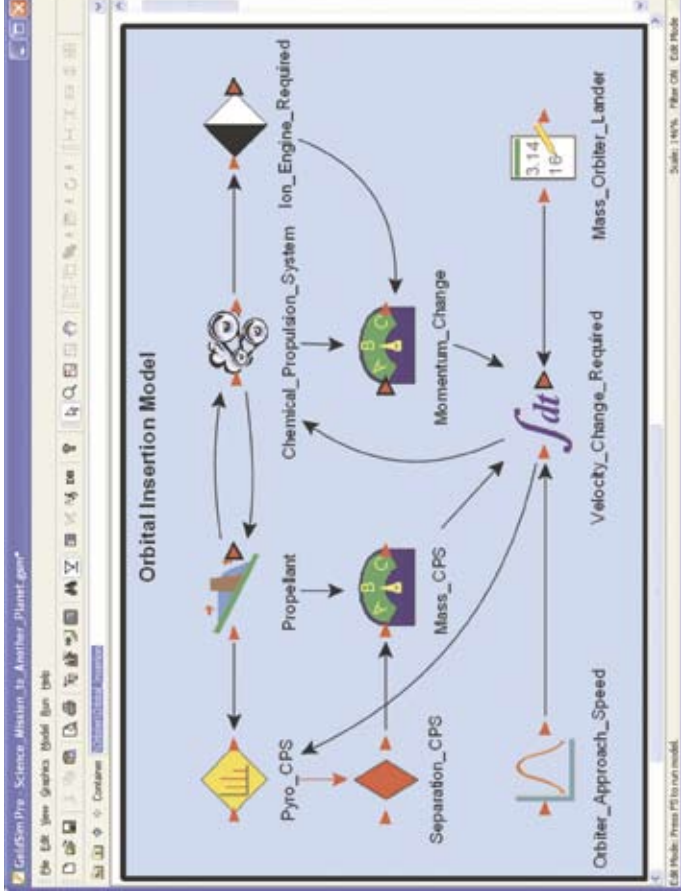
GoldSim Pro : Science_Mission_to_Another_Planet.gsm*

File Edit View Graphics Model Run Help

Container

Orbital Insertion Model

Pyro_CPS

Propellant

Chemical_Propulsion_System

Ion_Engine_Required

Separation_CPS

Mass_CPS

Momentum_Change

Orbiter_Approach_Speed

Velocity_Change_Required

Mass_Orbiter_Lander

3.14

16

A B C

A B C

$\int dt$

Edit Mode: Press F5 to run model.

Scale: 146% Filter ON Edit Mode